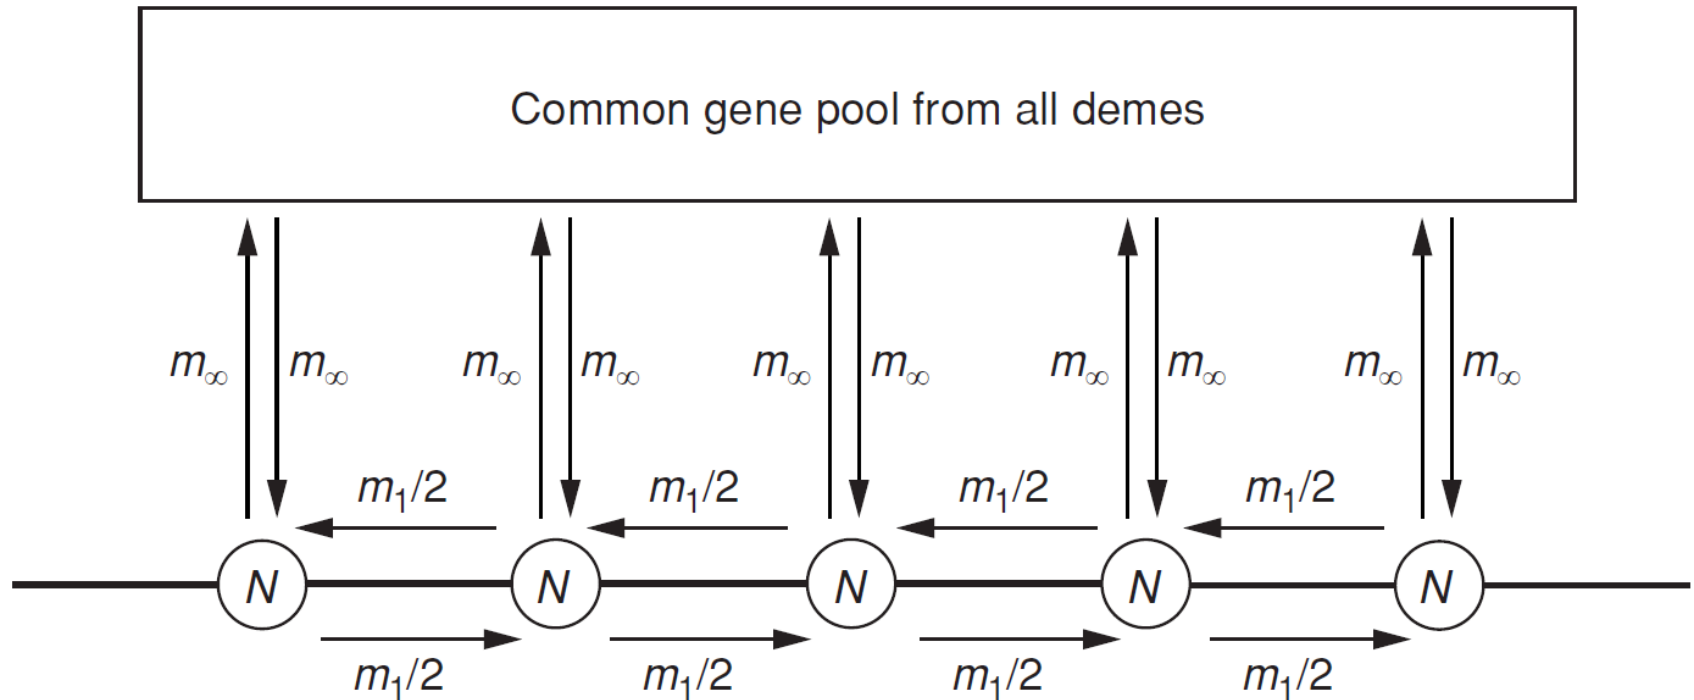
Common gene pool from all demes

$m_\infty$ $m_\infty$ $m_\infty$ $m_\infty$ $m_\infty$ $m_\infty$ $m_\infty$ $m_\infty$ $m_\infty$ $m_\infty$

$m_1/2$ $m_1/2$ $m_1/2$ $m_1/2$

$N$ $N$ $N$ $N$ $N$

$m_1/2$ $m_1/2$ $m_1/2$ $m_1/2$